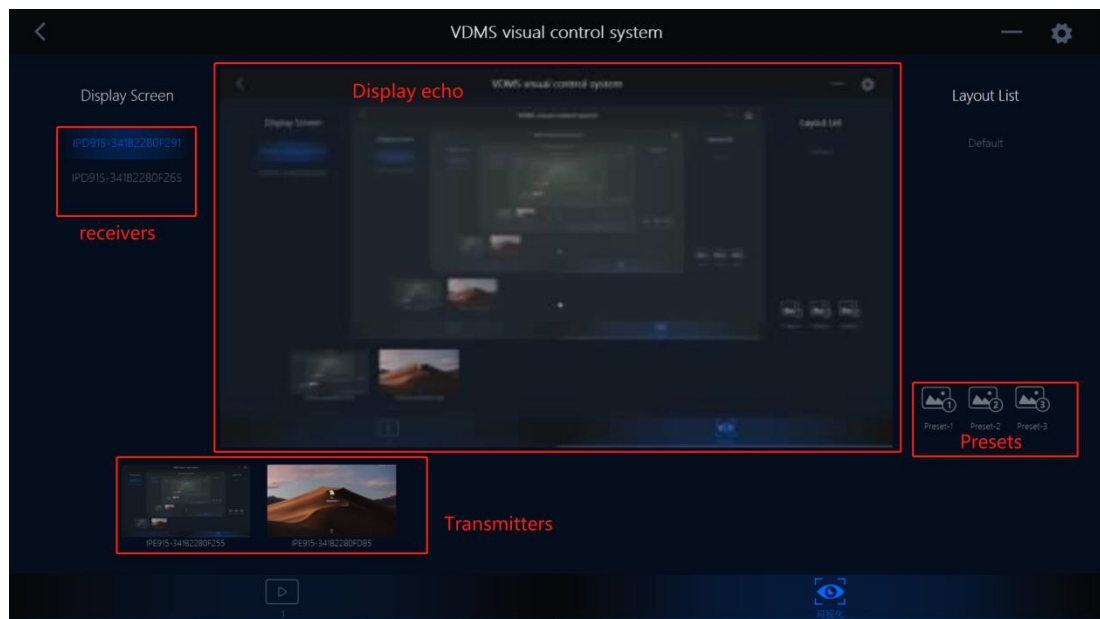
VDMS visual control system

Display Screen

IPD915-341B2280F291

IPD915-341B2280F265

receivers

Display echo

VDMS visual control system

Display Screen

Layout List

Layout List

Default

Preset-1 Preset-2 Preset-3

Presets

IPE915-341B2280F255

IPE915-341B2280FD85

Transmitters

1

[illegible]